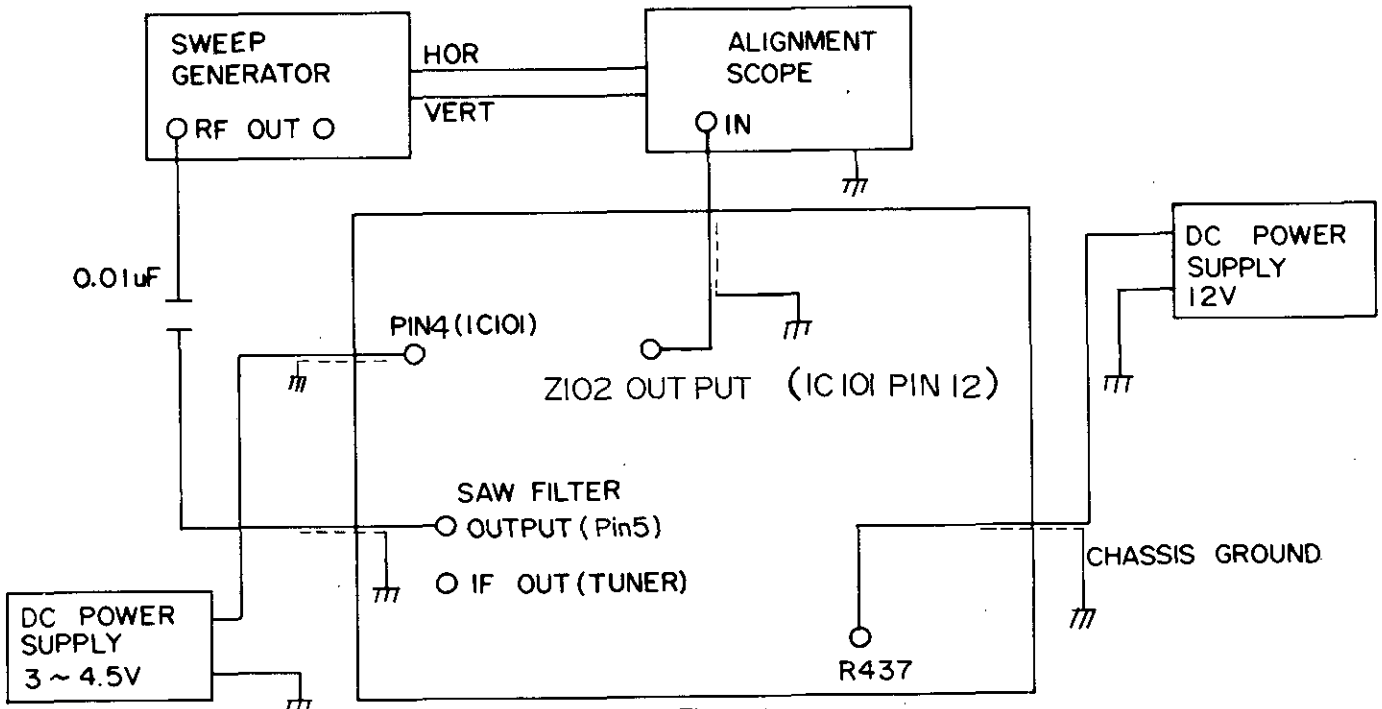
SWEEP GENERATOR
RF OUT
HOR
VERT
ALIGNMENT SCOPE
IN
DC POWER SUPPLY 12V
0.01uF
PIN4 (IC101)
Z102 OUT PUT (IC 101 PIN 12)
SAW FILTER
OUTPUT (Pin5)
IF OUT (TUNER)
CHASSIS GROUND
DC POWER SUPPLY $3 \sim 4.5V$
R437